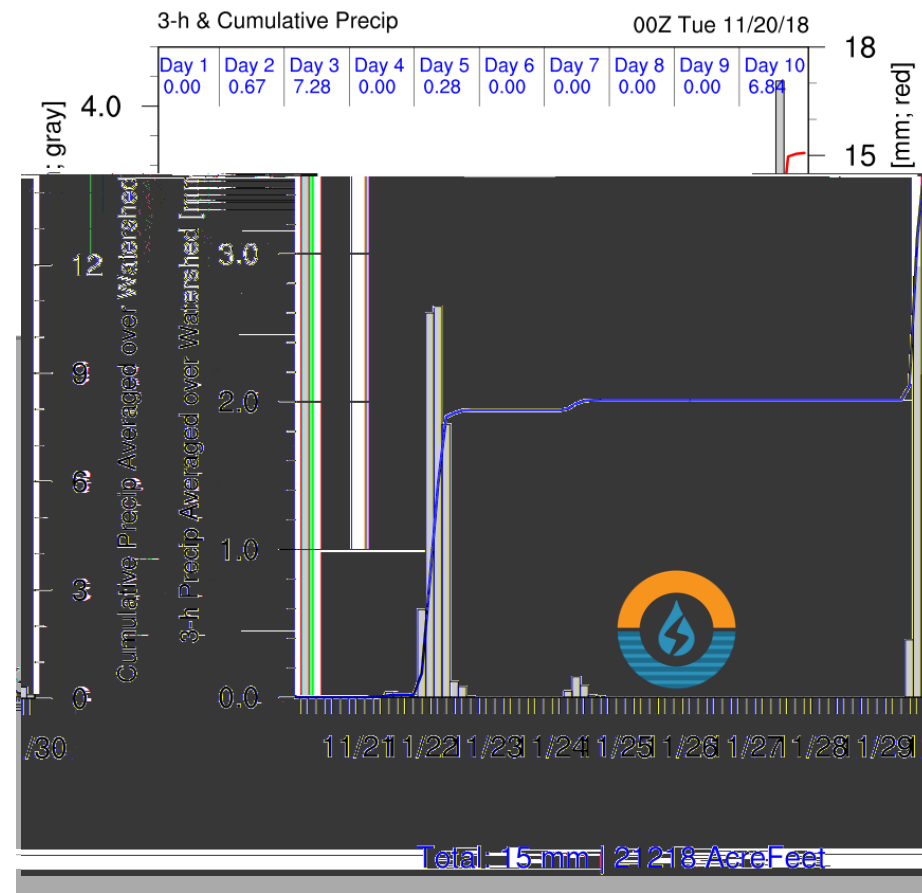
3-h & Cumulative Precip

00Z Tue 11/20/18

| Day 1 | Day 2 | Day 3 | Day 4 | Day 5 | Day 6 | Day 7 | Day 8 | Day 9 | Day 10 |
|---|---|---|---|---|---|---|---|---|---|
| 0.00 | 0.67 | 7.28 | 0.00 | 0.28 | 0.00 | 0.00 | 0.00 | 0.00 | 6.84 |

18
15
[mm; red]
4.0
; gray]
3.0
2.0
1.0
0.0
12
9
6
3
0
Cumulative Precip Averaged over Watershed
3-h Precip Averaged over Watershed [mm

/30
11/21 1/22 1/23 1/24 1/25 1/26 1/27 1/28 1/29

Total: 15 mm | 21218 AcreFeet